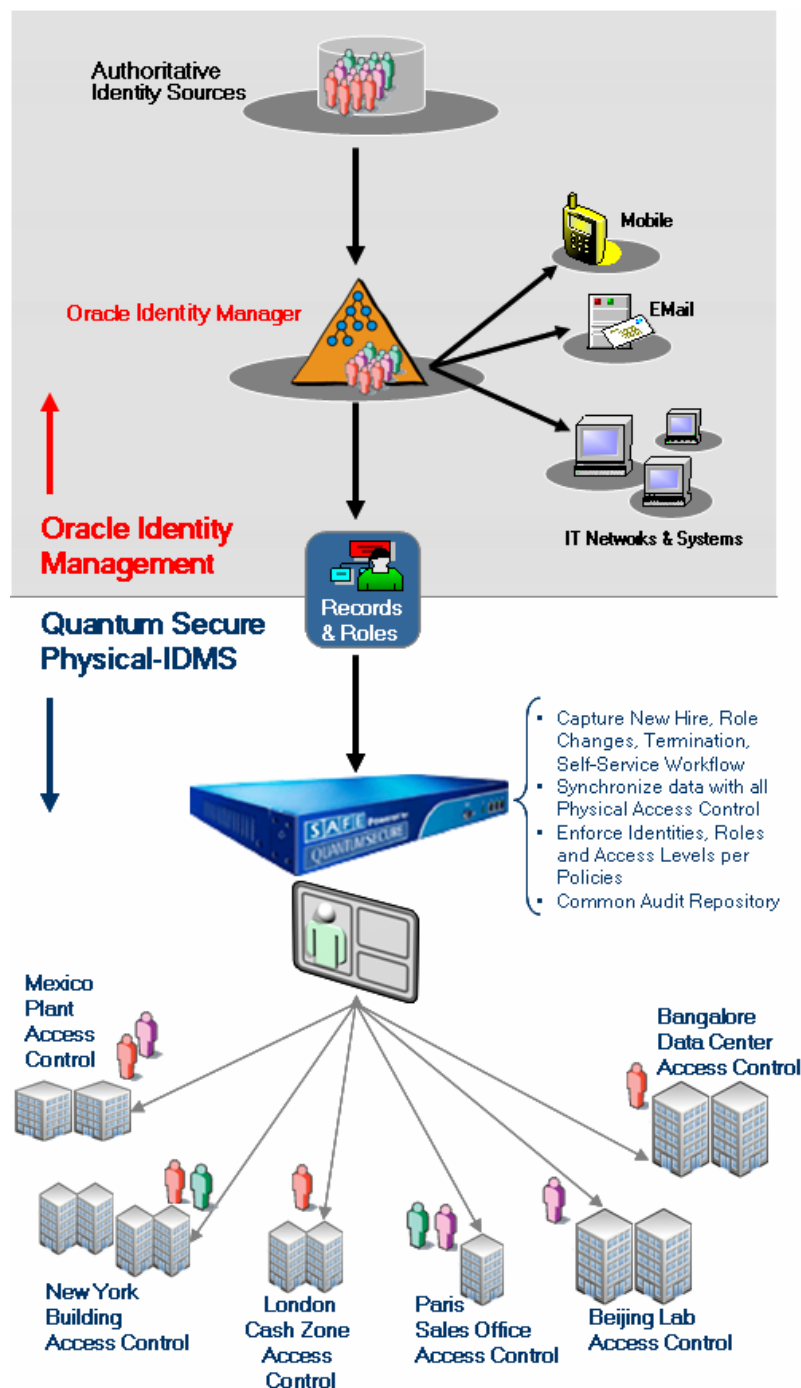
Authoritative Identity Sources

Mobile

EMail

Oracle Identity Manager

IT Networks & Systems

Oracle Identity Management

Records & Roles

Quantum Secure Physical-IDMS

- Capture New Hire, Role Changes, Termination, Self-Service Workflow
- Synchronize data with all Physical Access Control
- Enforce Identities, Roles and Access Levels per Policies
- Common Audit Repository

SAFE Powered by QUANTUMSECURE

Mexico Plant Access Control

Bangalore Data Center Access Control

New York Building Access Control

London Cash Zone Access Control

Paris Sales Office Access Control

Beijing Lab Access Control